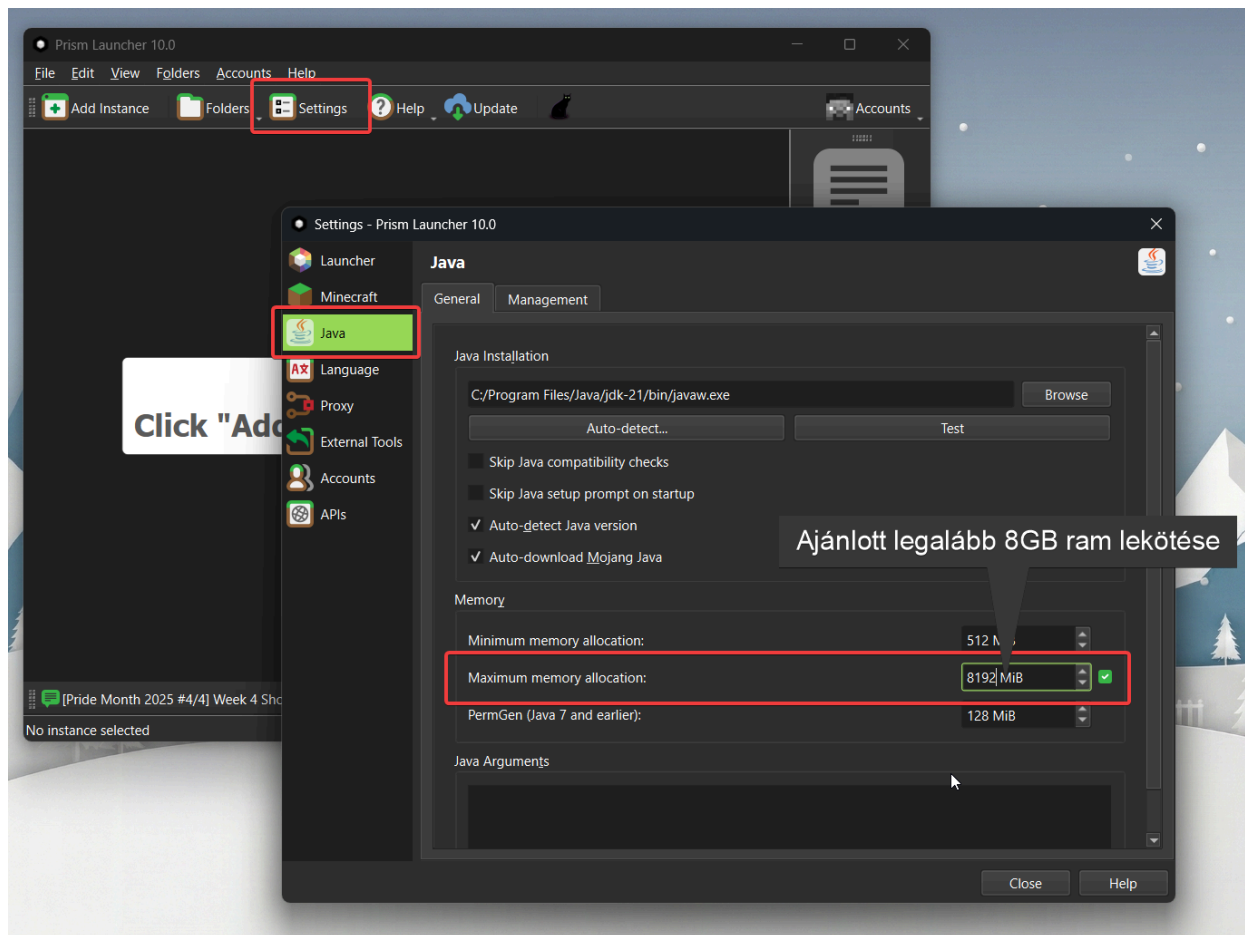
Prism Launcher 10.0

File Edit View Folders Accounts Help

Add Instance Folders Settings Help Update Accounts

Click "Add

[Pride Month 2025 #4/4] Week 4 Sho

No instance selected

Settings - Prism Launcher 10.0

Launcher
Minecraft
Java
Language
Proxy
External Tools
Accounts
APIs

Java

General Management

Java Installation

C:/Program Files/Java/jdk-21/bin/javaw.exe Browse

Auto-detect... Test

Skip Java compatibility checks

Skip Java setup prompt on startup

✓ Auto-detect Java version

✓ Auto-download Mojang Java

Ajánlott legalább 8GB ram lekötése

Memory

Minimum memory allocation: 512 M

Maximum memory allocation: 8192 MiB

PermGen (Java 7 and earlier): 128 MiB

Java Arguments

Close Help